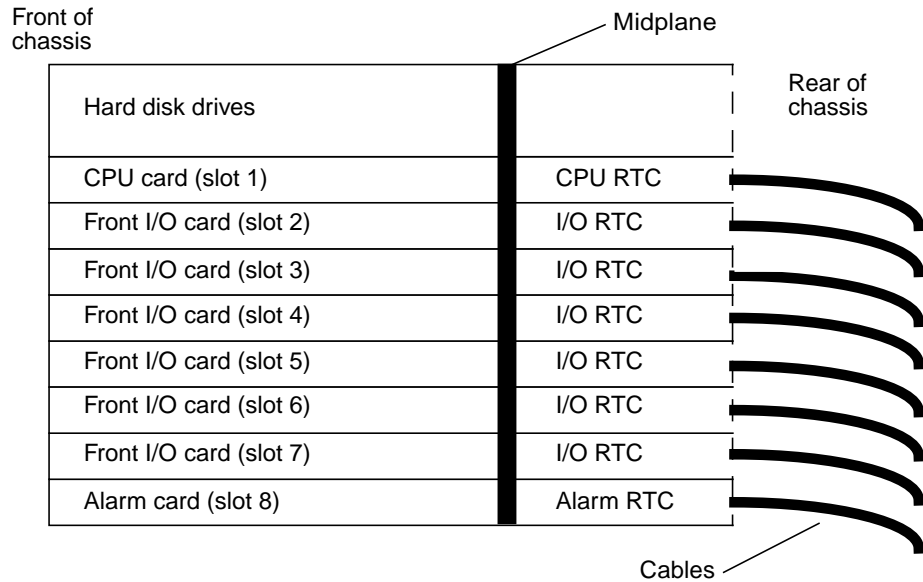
Front of chassis

Midplane

Rear of chassis

Hard disk drives

CPU card (slot 1)
CPU RTC

Front I/O card (slot 2)
I/O RTC

Front I/O card (slot 3)
I/O RTC

Front I/O card (slot 4)
I/O RTC

Front I/O card (slot 5)
I/O RTC

Front I/O card (slot 6)
I/O RTC

Front I/O card (slot 7)
I/O RTC

Alarm card (slot 8)
Alarm RTC

Cables